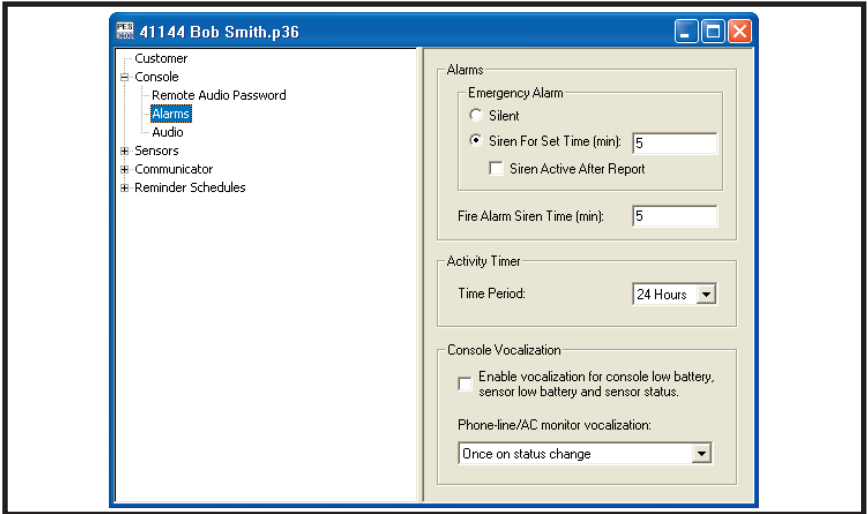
41144 Bob Smith.p36

Customer
Console
Remote Audio Password
Alarms
Audio
Sensors
Communicator
Reminder Schedules

Alarms
Emergency Alarm
Silent
Siren For Set Time (min): 5
Siren Active After Report
Fire Alarm Siren Time (min): 5

Activity Timer
Time Period: 24 Hours

Console Vocalization
Enable vocalization for console low battery, sensor low battery and sensor status.
Phone-line/AC monitor vocalization:
Once on status change